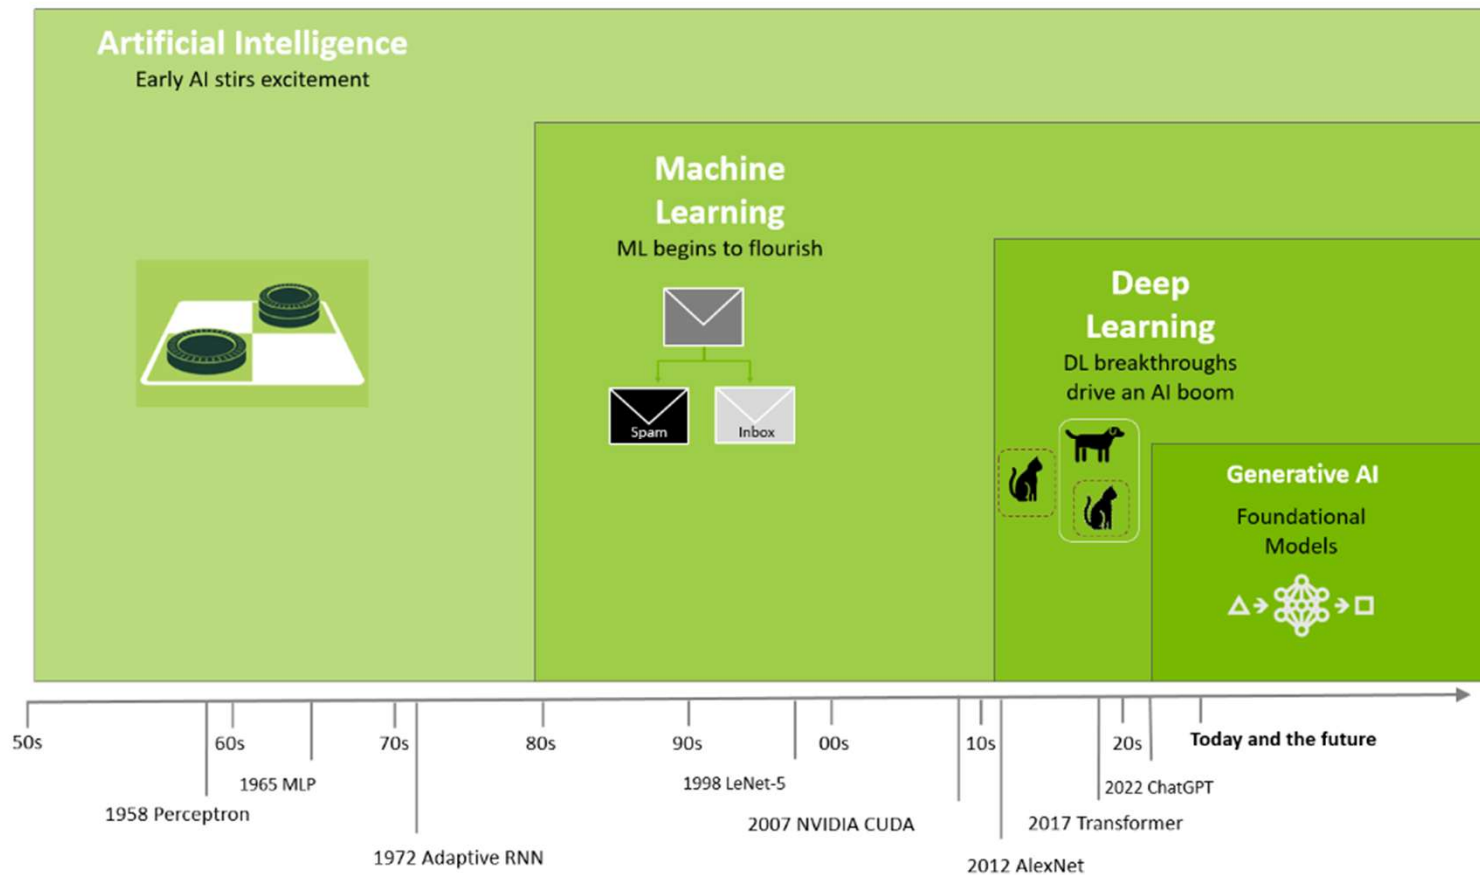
Artificial Intelligence
Early AI stirs excitement

Machine Learning
ML begins to flourish

Spam
Inbox

Deep Learning
DL breakthroughs drive an AI boom

Generative AI
Foundational Models

50s
60s
70s
80s
90s
00s
10s
20s
Today and the future

1958 Perceptron
1965 MLP
1972 Adaptive RNN
1998 LeNet-5
2007 NVIDIA CUDA
2012 AlexNet
2017 Transformer
2022 ChatGPT